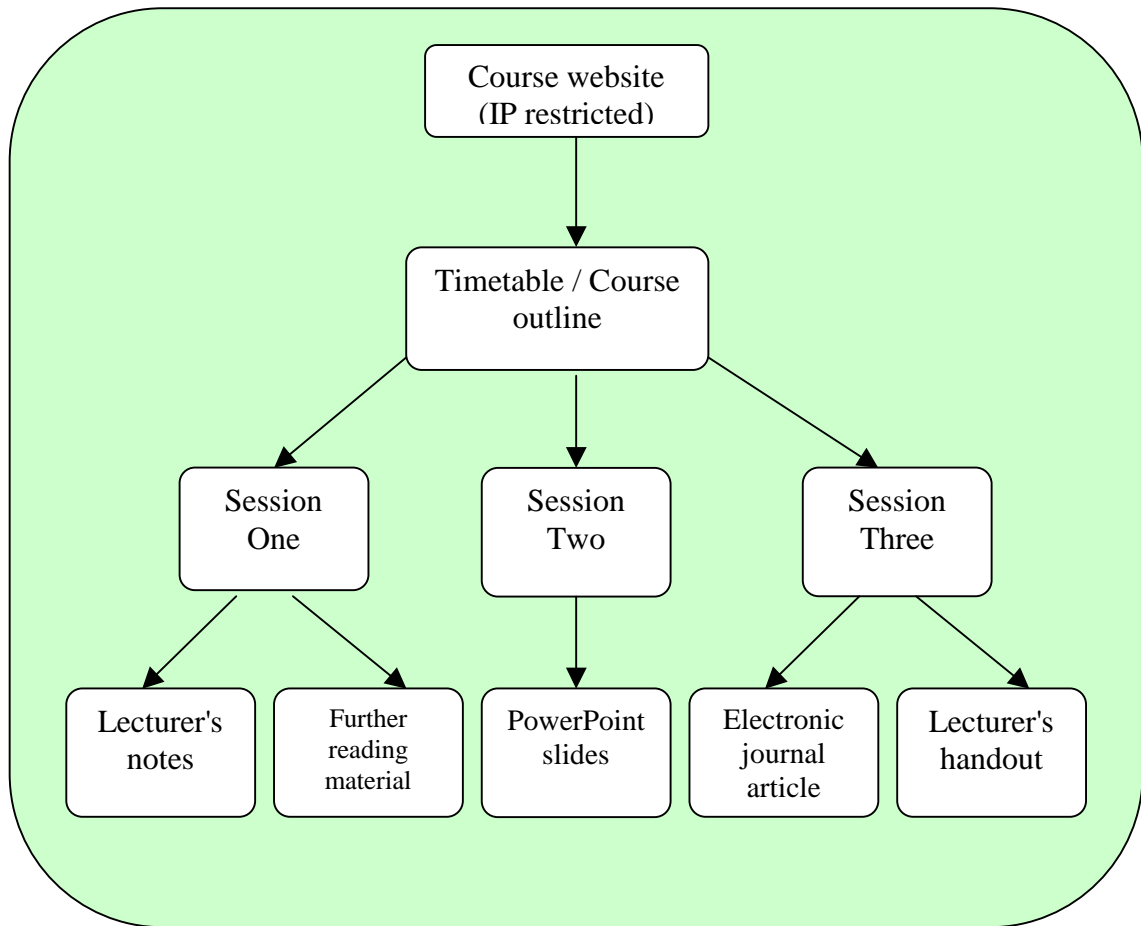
Course website (IP restricted)

Timetable / Course outline

Session One

Session Two

Session Three

Lecturer's notes

Further reading material

PowerPoint slides

Electronic journal article

Lecturer's handout